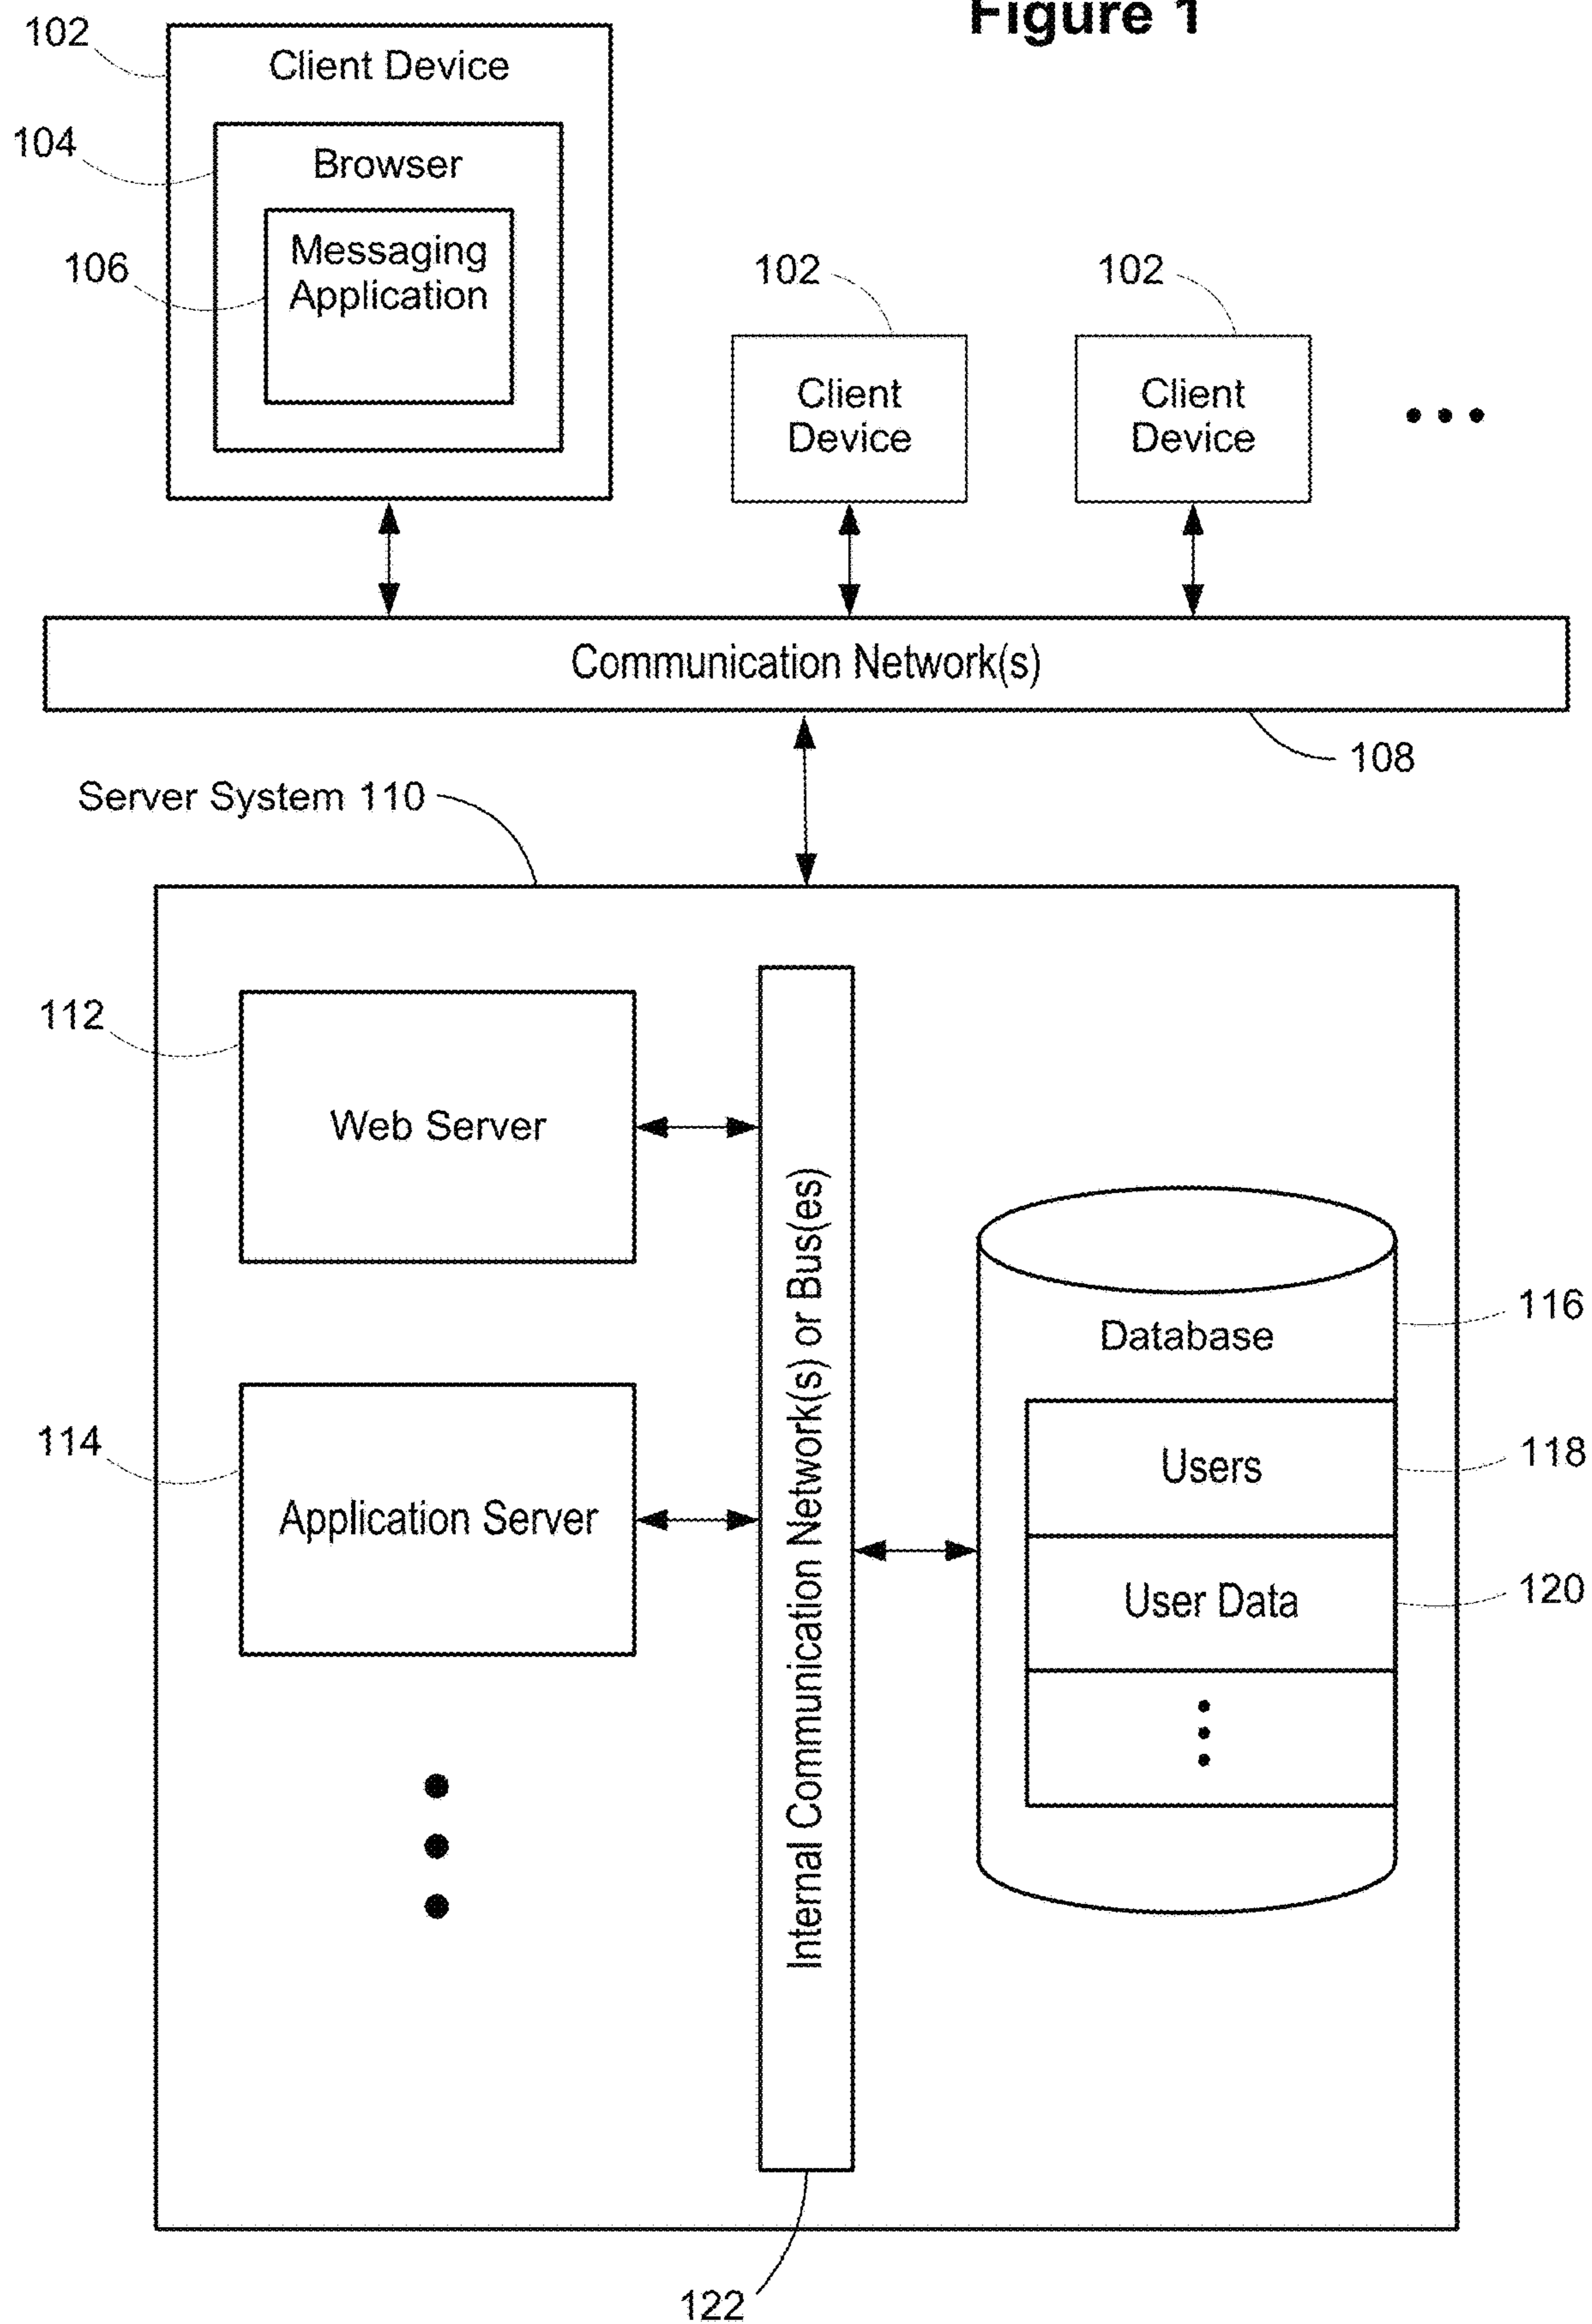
Figure 1

102
Client Device
104
Browser
106
Messaging Application

102
Client Device

102
Client Device

Communication Network(s)
108

Server System 110

112
Web Server

114
Application Server

Internal Communication Network(s) or Bus(es)

Database
116
Users
118
User Data
120

122